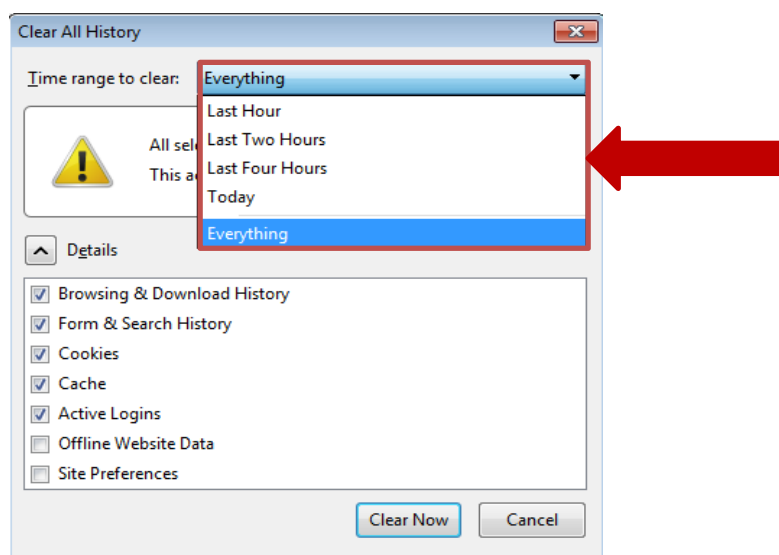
Clear All History

Time range to clear: Everything

Last Hour
Last Two Hours
Last Four Hours
Today
Everything

All sel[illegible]
This a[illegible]

Details

Browsing & Download History
Form & Search History
Cookies
Cache
Active Logins
Offline Website Data
Site Preferences

Clear Now
Cancel